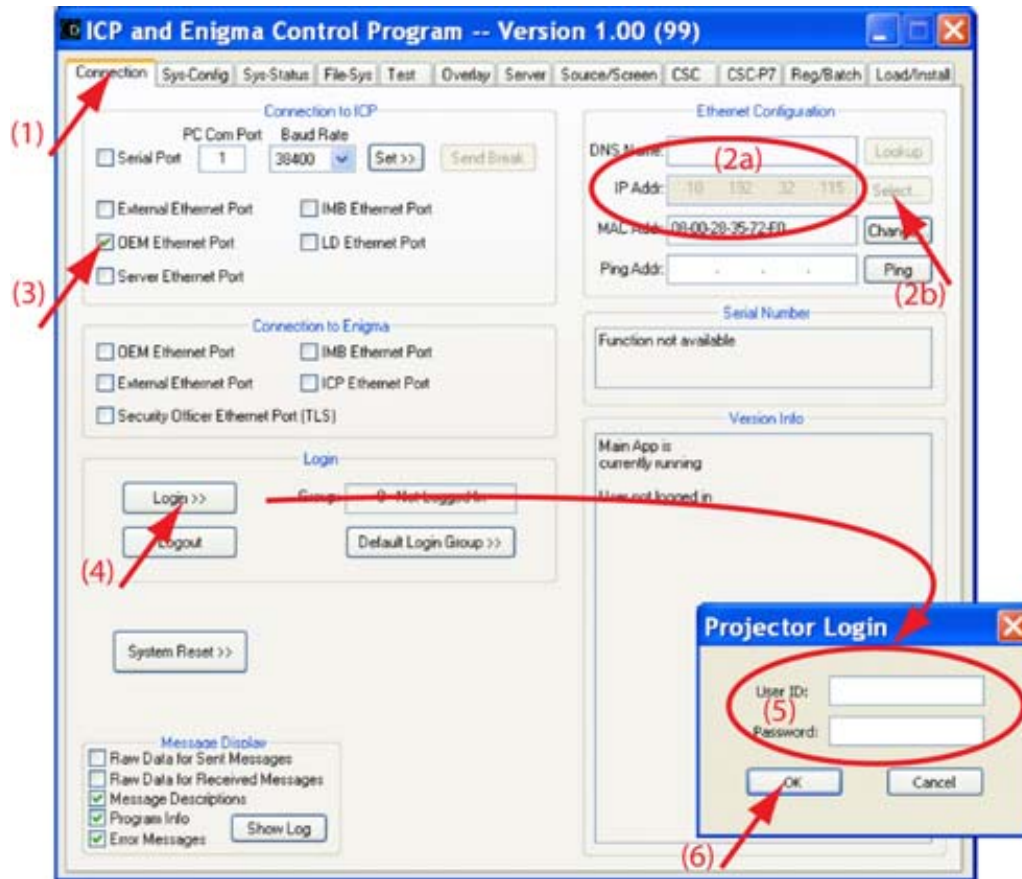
ICP and Enigma Control Program -- Version 1.00 (99)

Connection | Sys-Config | Sys-Status | File-Sys | Test | Overlay | Server | Source/Screen | CSC | CSC-P7 | Reg/Batch | Load/Install

(1)

Connection to ICP
PC Com Port Baud Rate
Serial Port 1 38400 Set>> Send Break
External Ethernet Port IMB Ethernet Port
OEM Ethernet Port LD Ethernet Port
Server Ethernet Port

(3)

Connection to Enigma
OEM Ethernet Port IMB Ethernet Port
External Ethernet Port ICP Ethernet Port
Security Officer Ethernet Port (TLS)

Login
Login >> Group: 0 - Not Logged In
Logout Default Login Group >>

(4)

System Reset >>

Message Display
Raw Data for Sent Messages
Raw Data for Received Messages
Message Descriptions
Program Info
Error Messages
Show Log

Ethernet Configuration
DNS Name: Lookup
(2a)
IP Addr: 10 . 192 . 32 . 115 Select
MAC Addr: 08-00-28-35-72-F0 Change
Ping Addr: . . . Ping
(2b)

Serial Number
Function not available

Version Info
Main App is
currently running

User not logged in

Projector Login
User ID:
(5)
Password:
OK Cancel
(6)